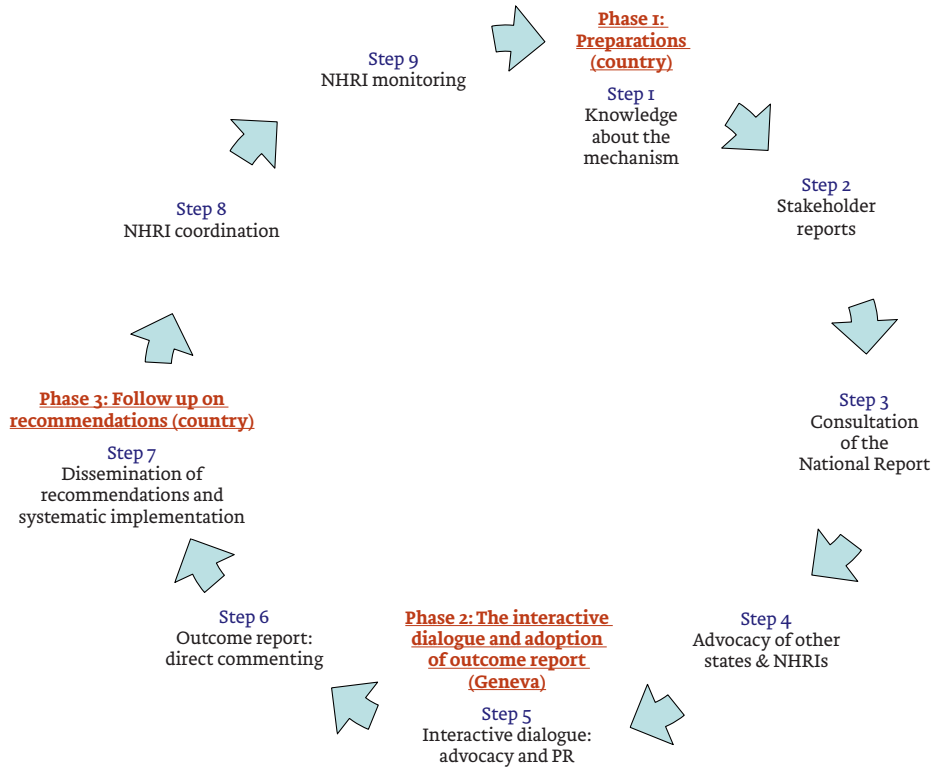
Phase 1: Preparations (country)

Step 1
Knowledge about the mechanism

Step 2
Stakeholder reports

Step 3
Consultation of the National Report

Step 4
Advocacy of other states & NHRIs

Phase 2: The interactive dialogue and adoption of outcome report (Geneva)

Step 5
Interactive dialogue: advocacy and PR

Step 6
Outcome report: direct commenting

Phase 3: Follow up on recommendations (country)

Step 7
Dissemination of recommendations and systematic implementation

Step 8
NHRI coordination

Step 9
NHRI monitoring